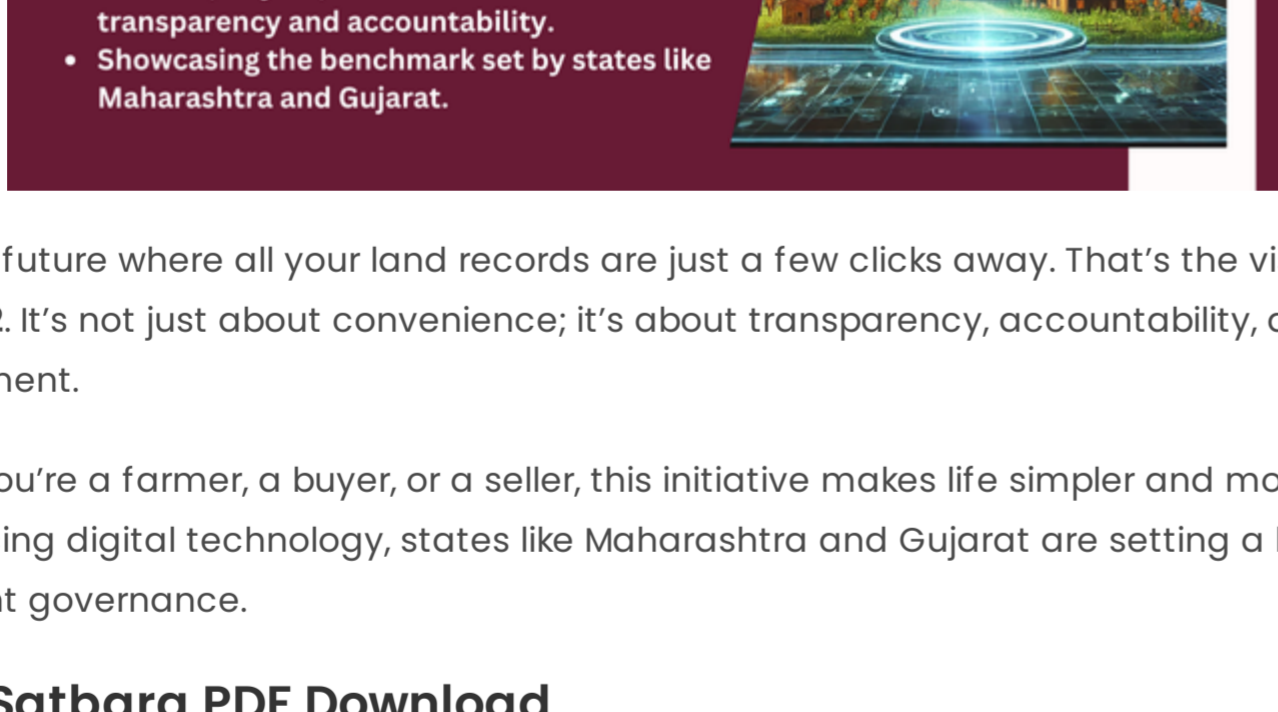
transparency and accountability.

- Showcasing the benchmark set by states like Maharashtra and Gujarat.

future where all your land records are just a few clicks away. That's the vi . It's not just about convenience; it's about transparency, accountability, nent.

ou're a farmer, a buyer, or a seller, this initiative makes life simpler and mo ing digital technology, states like Maharashtra and Gujarat are setting a t governance.

Satbara PDF Download